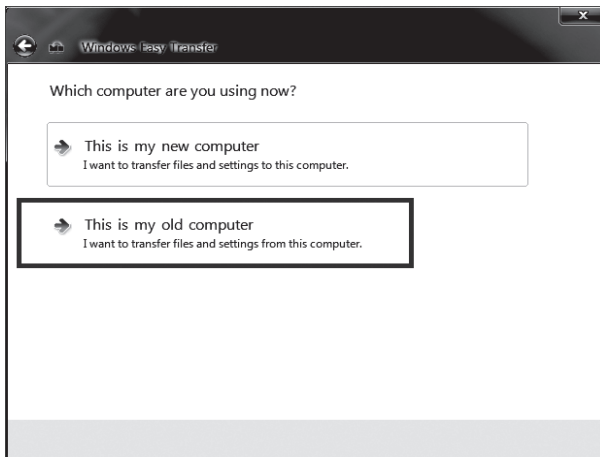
Windows Easy Transfer

Which computer are you using now?

This is my new computer
I want to transfer files and settings to this computer.

This is my old computer
I want to transfer files and settings from this computer.